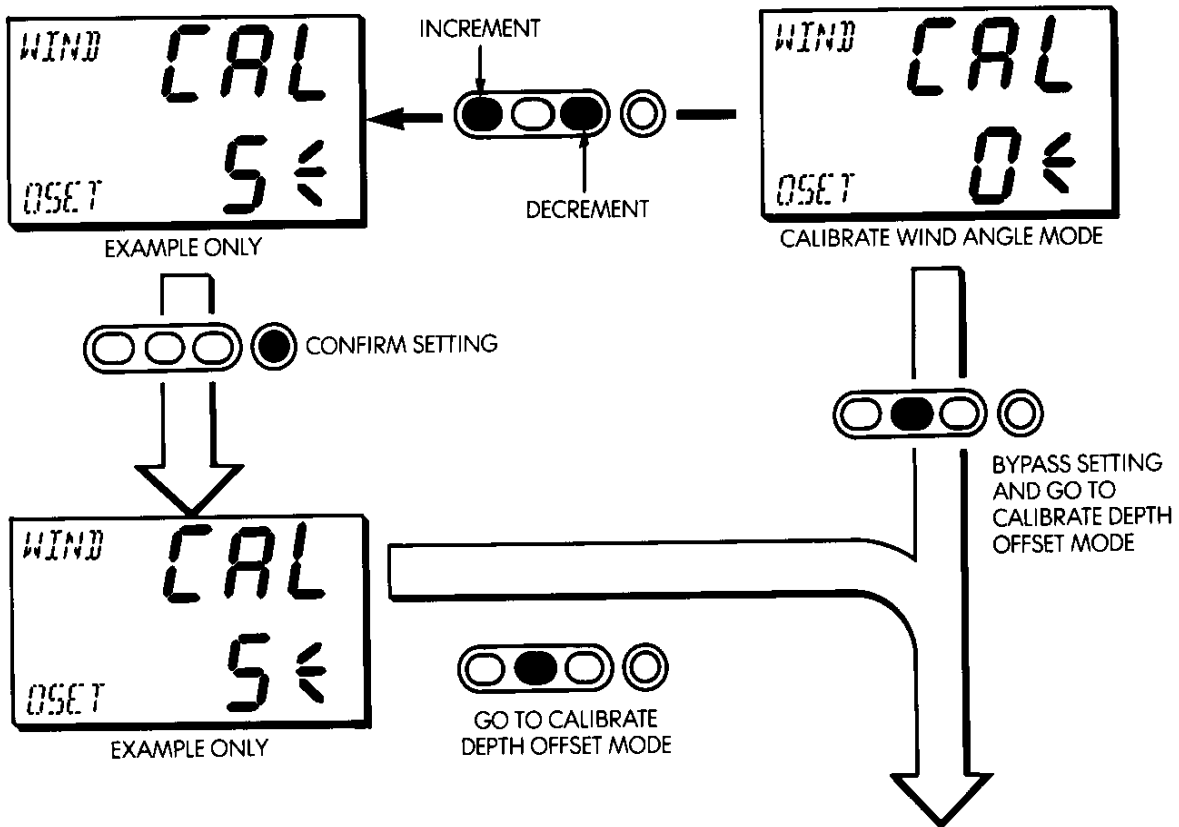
WIND CAL
5
OSET
EXAMPLE ONLY

INCREMENT
DECREMENT

WIND CAL
0
OSET
CALIBRATE WIND ANGLE MODE

CONFIRM SETTING

BYPASS SETTING AND GO TO CALIBRATE DEPTH OFFSET MODE

WIND CAL
5
OSET
EXAMPLE ONLY

GO TO CALIBRATE DEPTH OFFSET MODE